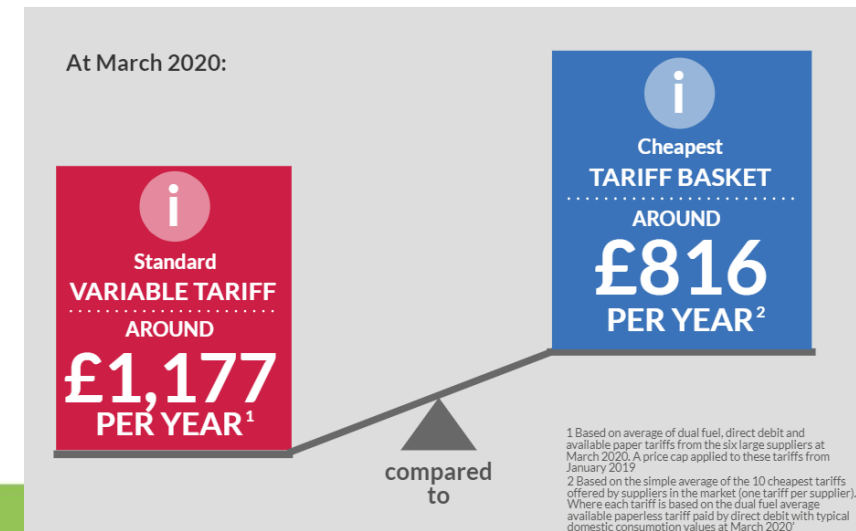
At March 2020:

i

Standard

VARIABLE TARIFF

AROUND

£1,177

PER YEAR$^1$

i

Cheapest

TARIFF BASKET

AROUND

£816

PER YEAR$^2$

compared to

1 Based on average of dual fuel, direct debit and available paper tariffs from the six large suppliers at March 2020. A price cap applied to these tariffs from January 2019

2 Based on the simple average of the 10 cheapest tariffs offered by suppliers in the market (one tariff per supplier). Where each tariff is based on the dual fuel average available paperless tariff paid by direct debit with typical domestic consumption values at March 2020'